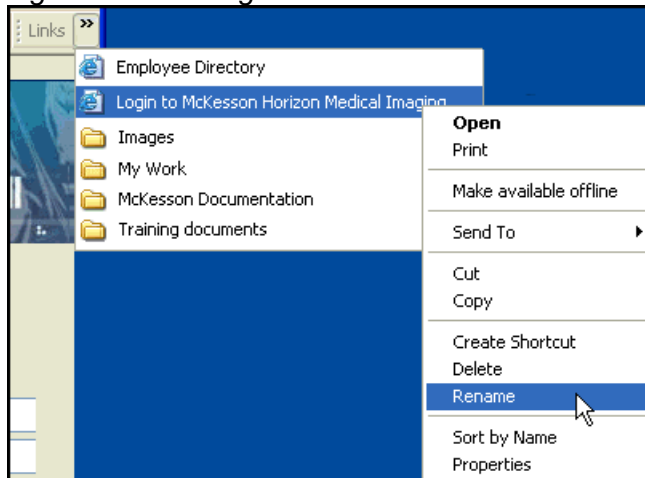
Links »

Employee Directory
Login to McKesson Horizon Medical Imaging
Images
My Work
McKesson Documentation
Training documents

Open
Print
Make available offline
Send To
Cut
Copy
Create Shortcut
Delete
Rename
Sort by Name
Properties